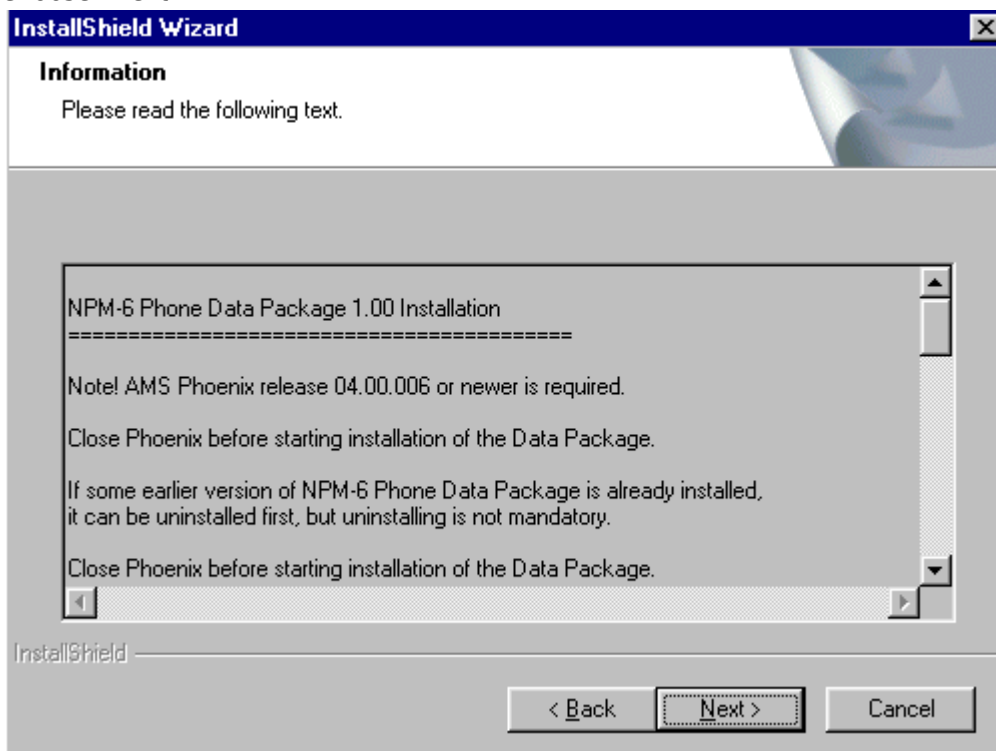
InstallShield Wizard

Information

Please read the following text.

NPM-6 Phone Data Package 1.00 Installation
==========================================

Note! AMS Phoenix release 04.00.006 or newer is required.

Close Phoenix before starting installation of the Data Package.

If some earlier version of NPM-6 Phone Data Package is already installed, it can be uninstalled first, but uninstalling is not mandatory.

Close Phoenix before starting installation of the Data Package.

InstallShield

< Back
Next >
Cancel